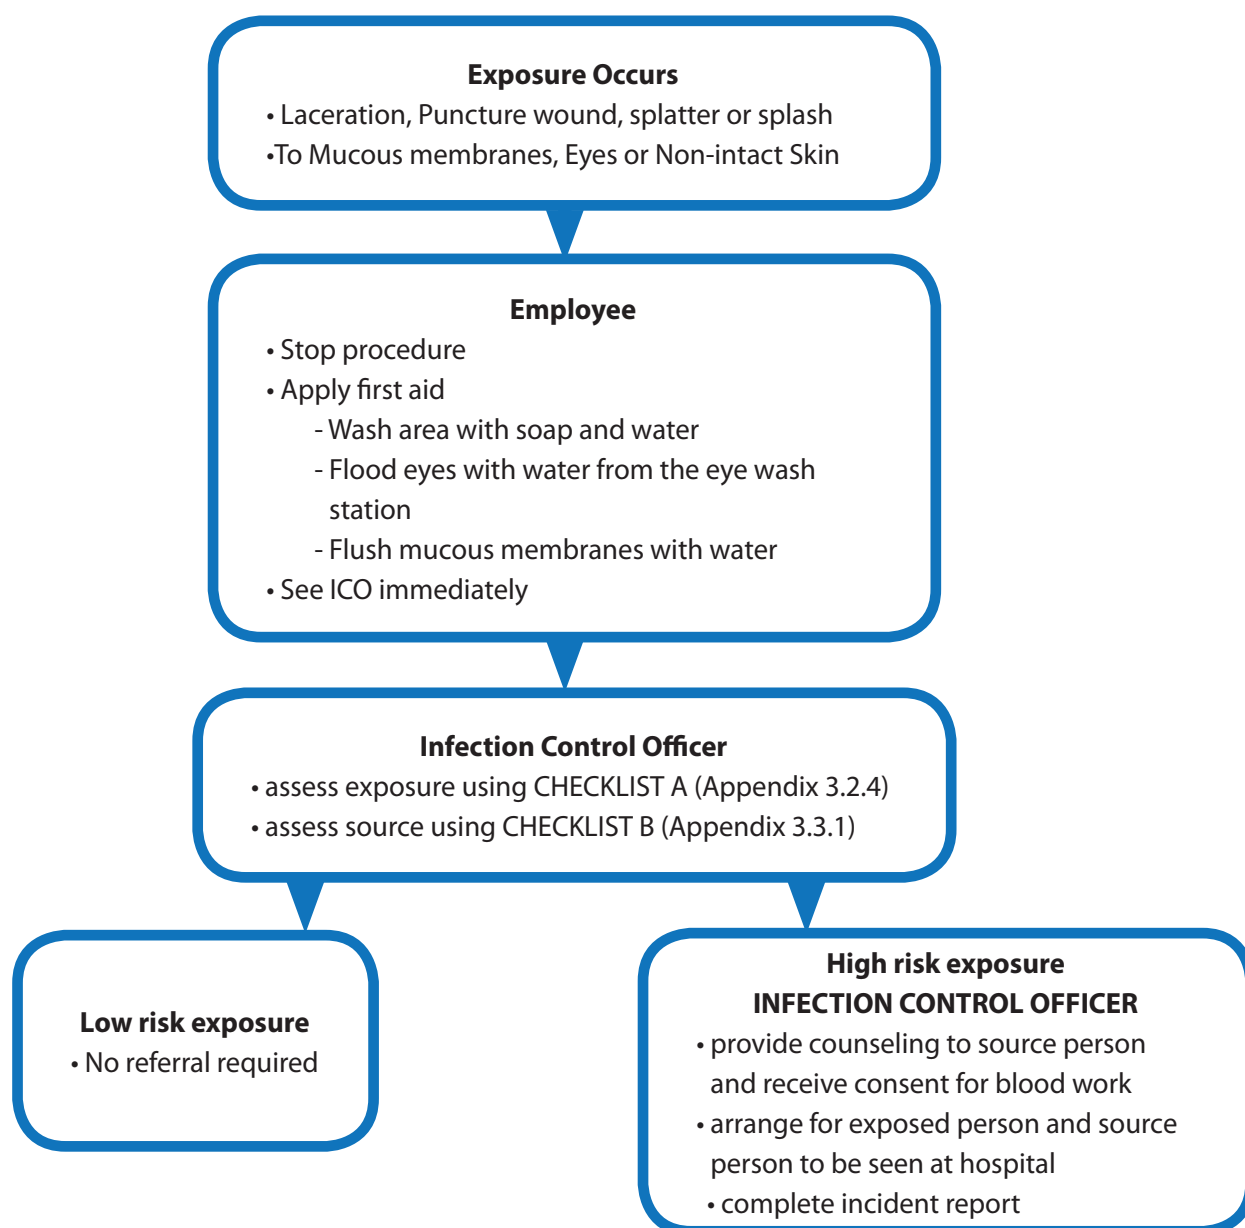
**Exposure Occurs**
• Laceration, Puncture wound, splatter or splash
•To Mucous membranes, Eyes or Non-intact Skin

**Employee**
• Stop procedure
• Apply first aid
- Wash area with soap and water
- Flood eyes with water from the eye wash station
- Flush mucous membranes with water
• See ICO immediately

**Infection Control Officer**
• assess exposure using CHECKLIST A (Appendix 3.2.4)
• assess source using CHECKLIST B (Appendix 3.3.1)

**Low risk exposure**
• No referral required

**High risk exposure**
**INFECTION CONTROL OFFICER**
• provide counseling to source person and receive consent for blood work
• arrange for exposed person and source person to be seen at hospital
• complete incident report